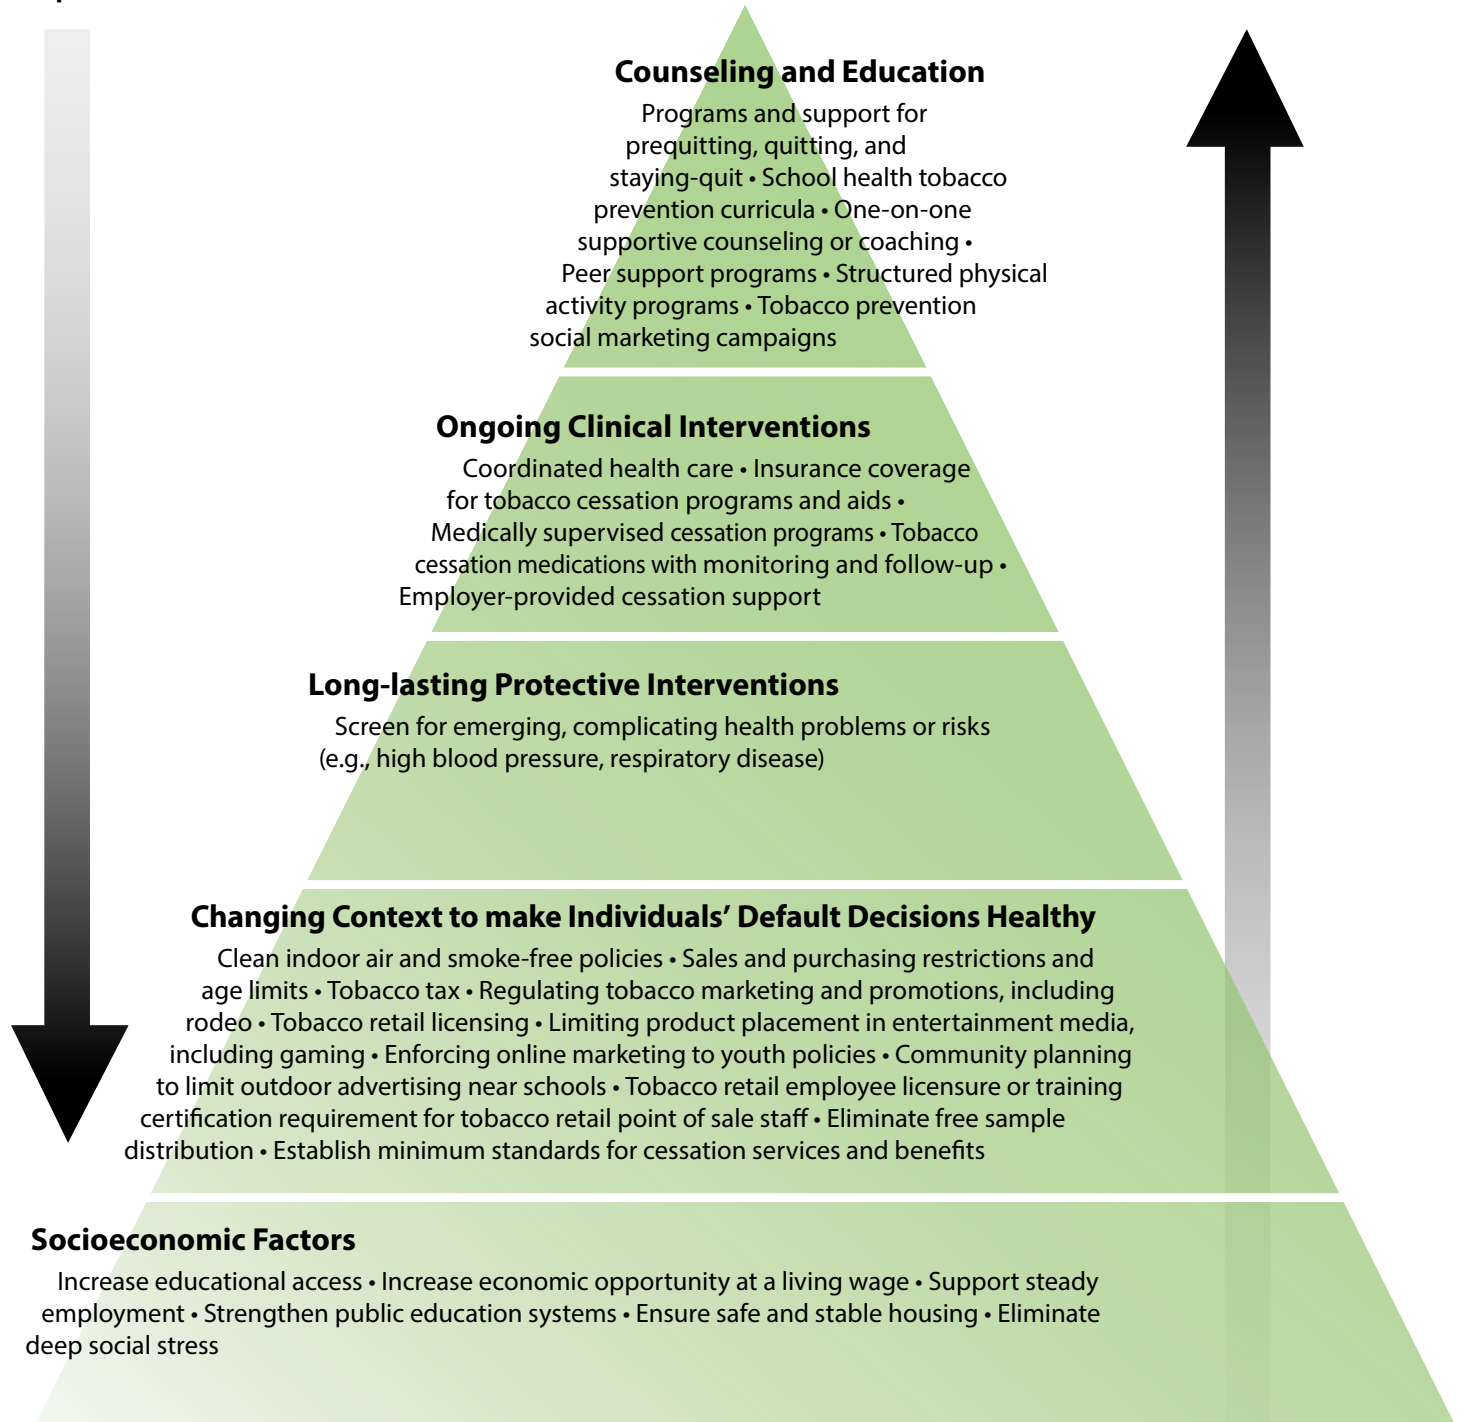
Counseling and Education

Programs and support for prequitting, quitting, and staying-quit • School health tobacco prevention curricula • One-on-one supportive counseling or coaching • Peer support programs • Structured physical activity programs • Tobacco prevention social marketing campaigns

Ongoing Clinical Interventions

Coordinated health care • Insurance coverage for tobacco cessation programs and aids • Medically supervised cessation programs • Tobacco cessation medications with monitoring and follow-up • Employer-provided cessation support

Long-lasting Protective Interventions

Screen for emerging, complicating health problems or risks (e.g., high blood pressure, respiratory disease)

Changing Context to make Individuals' Default Decisions Healthy

Clean indoor air and smoke-free policies • Sales and purchasing restrictions and age limits • Tobacco tax • Regulating tobacco marketing and promotions, including rodeo • Tobacco retail licensing • Limiting product placement in entertainment media, including gaming • Enforcing online marketing to youth policies • Community planning to limit outdoor advertising near schools • Tobacco retail employee licensure or training certification requirement for tobacco retail point of sale staff • Eliminate free sample distribution • Establish minimum standards for cessation services and benefits

Socioeconomic Factors

Increase educational access • Increase economic opportunity at a living wage • Support steady employment • Strengthen public education systems • Ensure safe and stable housing • Eliminate deep social stress